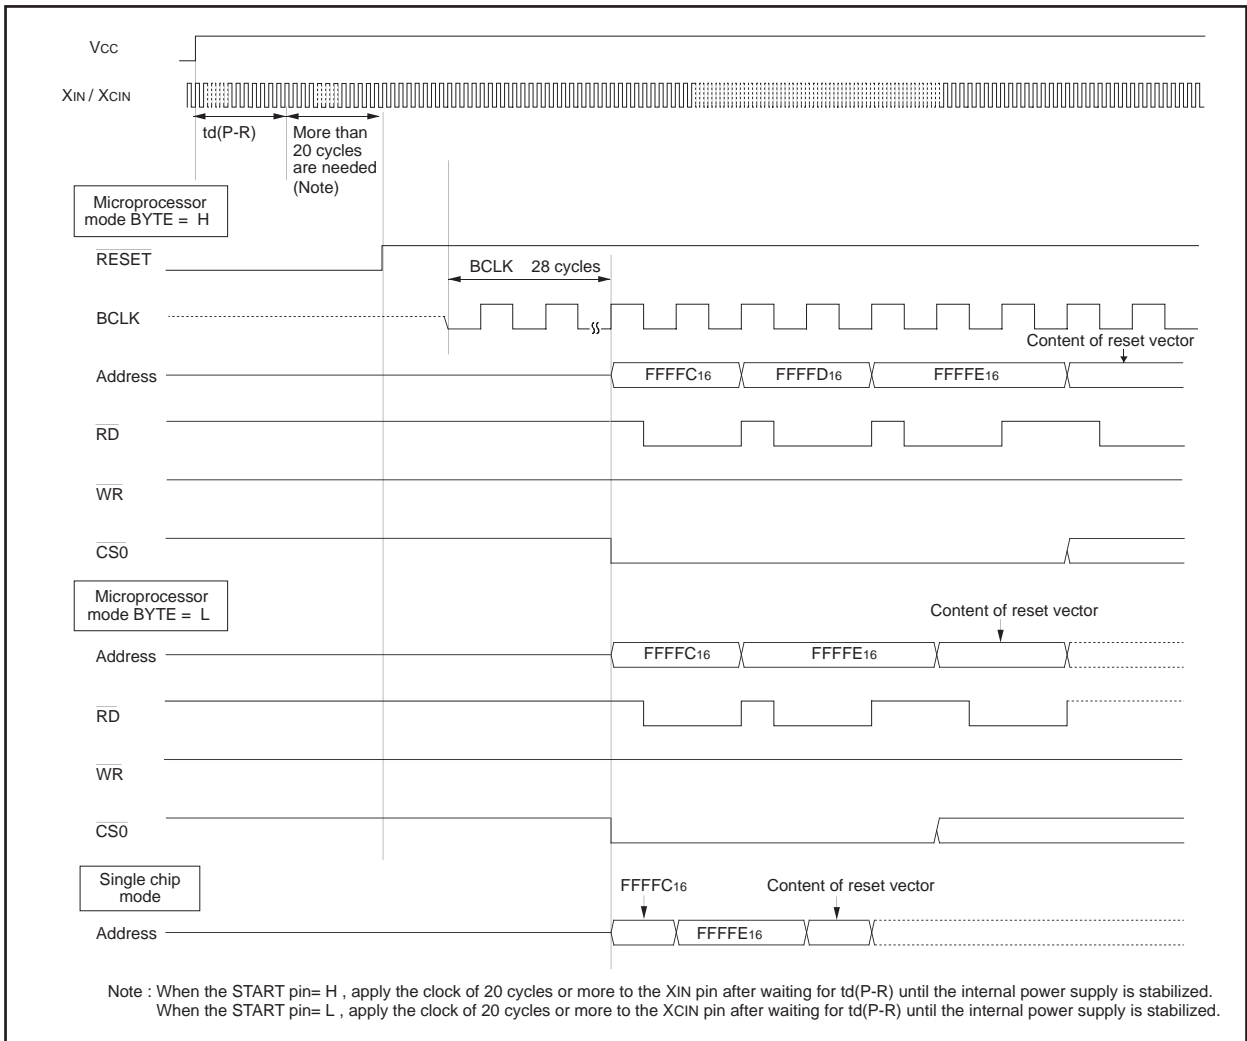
VCC

XIN / XCIN

td(P-R)

More than 20 cycles are needed (Note)

Microprocessor mode BYTE = H

$\overline{RESET}$

BCLK 28 cycles

BCLK

Content of reset vector

Address

FFFFC$_{16}$

FFFFD$_{16}$

FFFFE$_{16}$

$\overline{RD}$

$\overline{WR}$

$\overline{CS0}$

Microprocessor mode BYTE = L

Content of reset vector

Address

FFFFC$_{16}$

FFFFE$_{16}$

$\overline{RD}$

$\overline{WR}$

$\overline{CS0}$

Single chip mode

FFFFC$_{16}$

Content of reset vector

Address

FFFFE$_{16}$

Note : When the START pin= H , apply the clock of 20 cycles or more to the XIN pin after waiting for td(P-R) until the internal power supply is stabilized.
When the START pin= L , apply the clock of 20 cycles or more to the XCIN pin after waiting for td(P-R) until the internal power supply is stabilized.